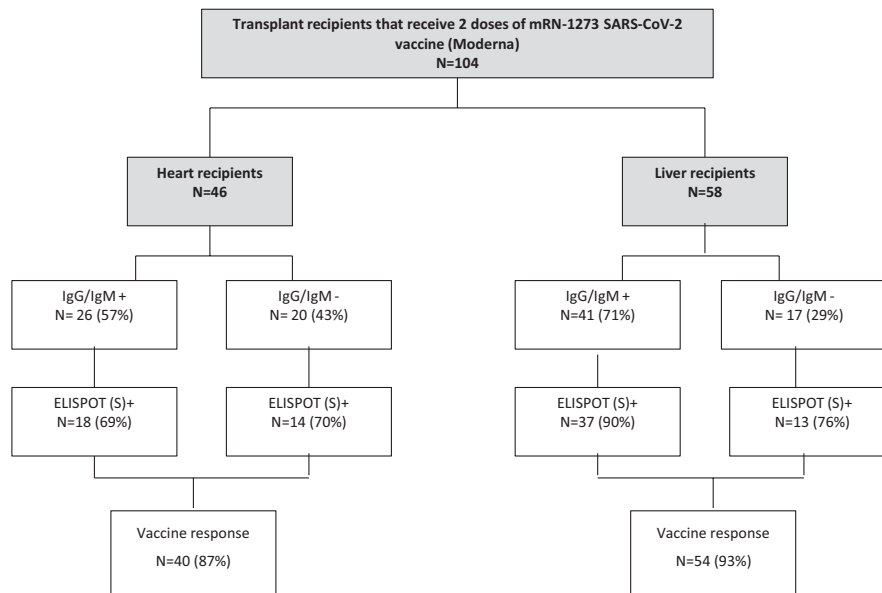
Transplant recipients that receive 2 doses of mRN-1273 SARS-CoV-2 vaccine (Moderna)
N=104

Heart recipients
N=46

Liver recipients
N=58

IgG/IgM +
N= 26 (57%)

IgG/IgM -
N= 20 (43%)

IgG/IgM +
N=41 (71%)

IgG/IgM -
N= 17 (29%)

ELISPOT (S)+
N=18 (69%)

ELISPOT (S)+
N=14 (70%)

ELISPOT (S)+
N=37 (90%)

ELISPOT (S)+
N=13 (76%)

Vaccine response
N=40 (87%)

Vaccine response
N=54 (93%)